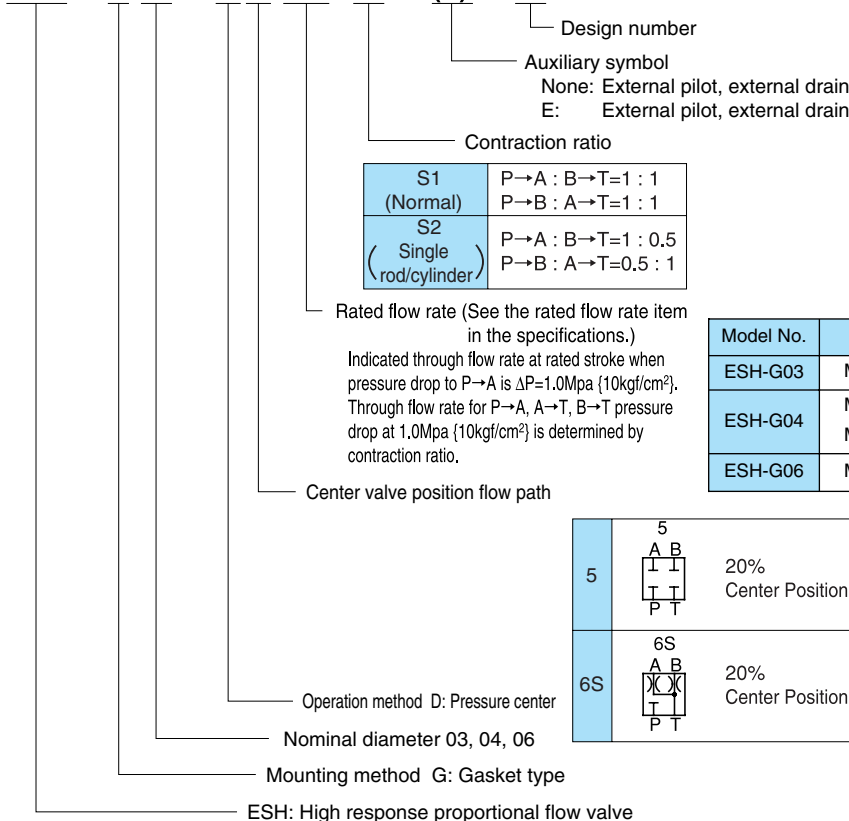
Design number

Auxiliary symbol
None: External pilot, external drain
E: External pilot, external drain

Contraction ratio

| S1 (Normal) | P→A : B→T=1 : 1<br>P→B : A→T=1 : 1 |
|---|---|
| S2 (Single rod/cylinder) | P→A : B→T=1 : 0.5<br>P→B : A→T=0.5 : 1 |

Rated flow rate (See the rated flow rate item in the specifications.)
Indicated through flow rate at rated stroke when pressure drop to P→A is ΔP=1.0Mpa {10kgf/cm²}. Through flow rate for P→A, A→T, B→T pressure drop at 1.0Mpa {10kgf/cm²} is determined by contraction ratio.

| Model No. | |
|---|---|
| ESH-G03 | M |
| ESH-G04 | M<br>M |
| ESH-G06 | M |

Center valve position flow path

| 5 | 5<br>A B<br>P T | 20%<br>Center Position |
|---|---|---|
| 6S | 6S<br>A B<br>P T | 20%<br>Center Position |

Operation method D: Pressure center

Nominal diameter 03, 04, 06

Mounting method G: Gasket type

ESH: High response proportional flow valve